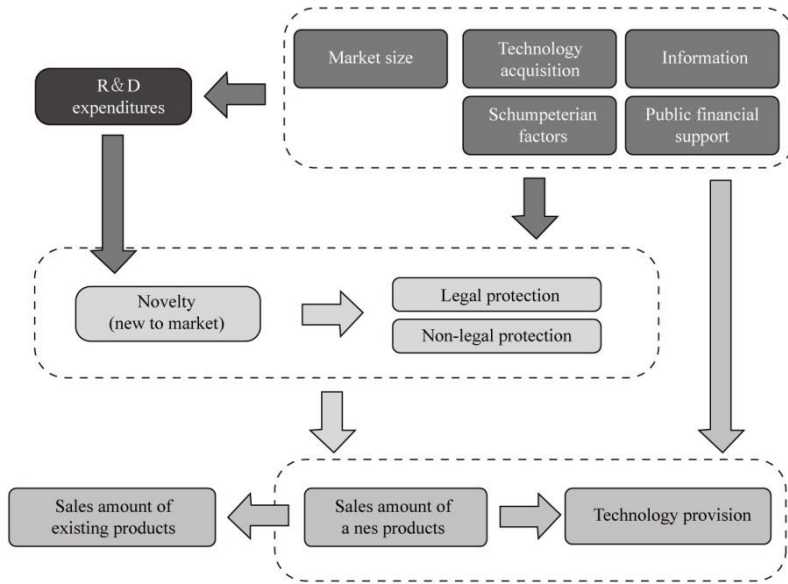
Market size

Technology acquisition

Information

Schumpeterian factors

Public financial support

R&D expenditures

Novelty (new to market)

Legal protection

Non-legal protection

Sales amount of existing products

Sales amount of a nes products

Technology provision